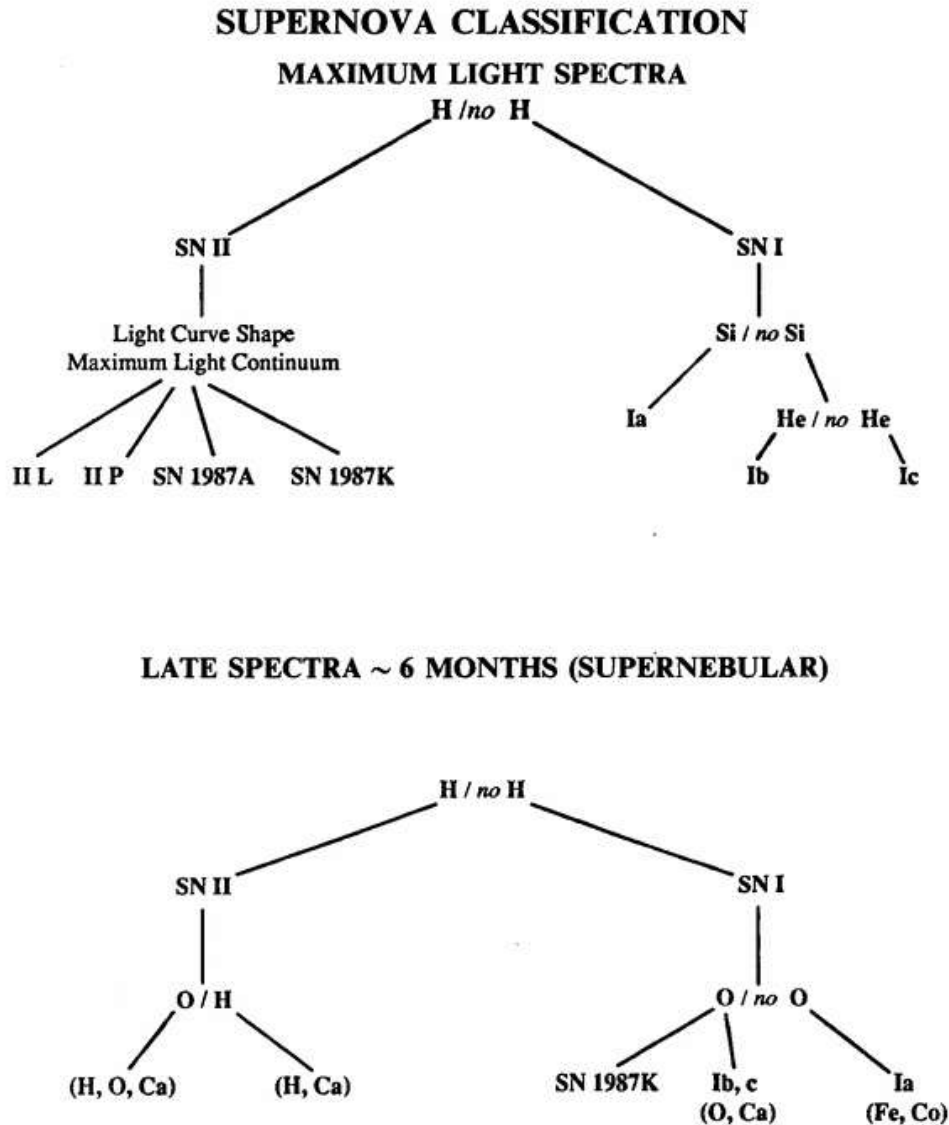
SUPERNOVA CLASSIFICATION

MAXIMUM LIGHT SPECTRA

H / no H

SN II

SN I

Light Curve Shape
Maximum Light Continuum

Si / no Si

Ia

He / no He

II L    II P    SN 1987A    SN 1987K

Ib    Ic

LATE SPECTRA ~ 6 MONTHS (SUPERNEBULAR)

H / no H

SN II

SN I

O / H

O / no O

(H, O, Ca)    (H, Ca)

SN 1987K    Ib, c (O, Ca)    Ia (Fe, Co)